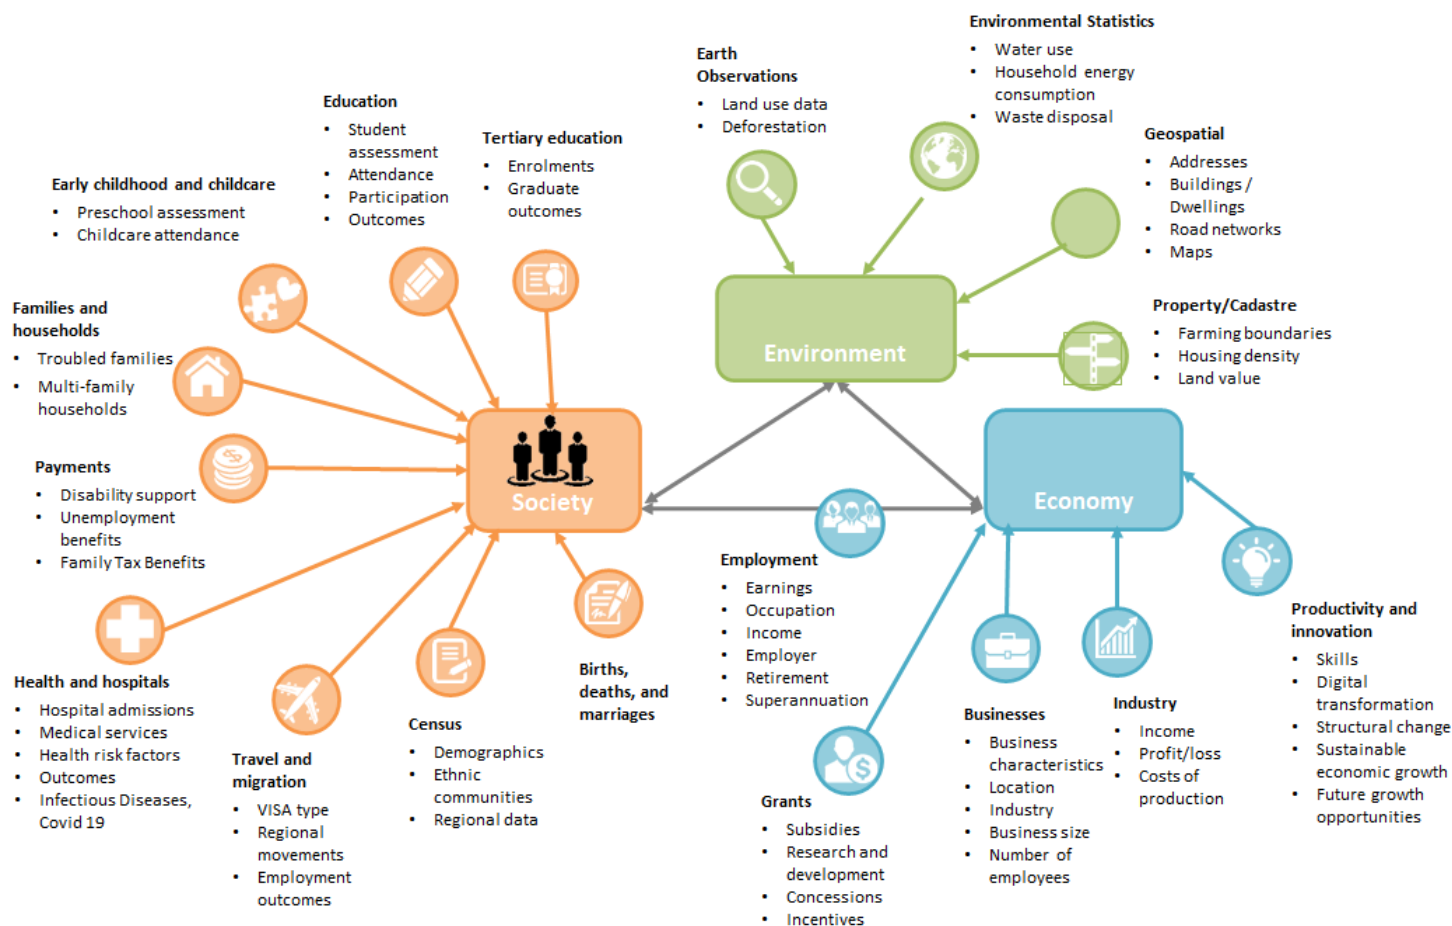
Environmental Statistics
• Water use
• Household energy consumption
• Waste disposal

Earth Observations
• Land use data
• Deforestation

Geospatial
• Addresses
• Buildings / Dwellings
• Road networks
• Maps

Education
• Student assessment
• Attendance
• Participation
• Outcomes

Tertiary education
• Enrolments
• Graduate outcomes

Early childhood and childcare
• Preschool assessment
• Childcare attendance

Families and households
• Troubled families
• Multi-family households

Property/Cadastre
• Farming boundaries
• Housing density
• Land value

Environment

Payments
• Disability support
• Unemployment benefits
• Family Tax Benefits

Society

Economy

Employment
• Earnings
• Occupation
• Income
• Employer
• Retirement
• Superannuation

Productivity and innovation
• Skills
• Digital transformation
• Structural change
• Sustainable economic growth
• Future growth opportunities

Health and hospitals
• Hospital admissions
• Medical services
• Health risk factors
• Outcomes
• Infectious Diseases, Covid 19

Births, deaths, and marriages

Census
• Demographics
• Ethnic communities
• Regional data

Travel and migration
• VISA type
• Regional movements
• Employment outcomes

Businesses
• Business characteristics
• Location
• Industry
• Business size
• Number of employees

Industry
• Income
• Profit/loss
• Costs of production

Grants
• Subsidies
• Research and development
• Concessions
• Incentives